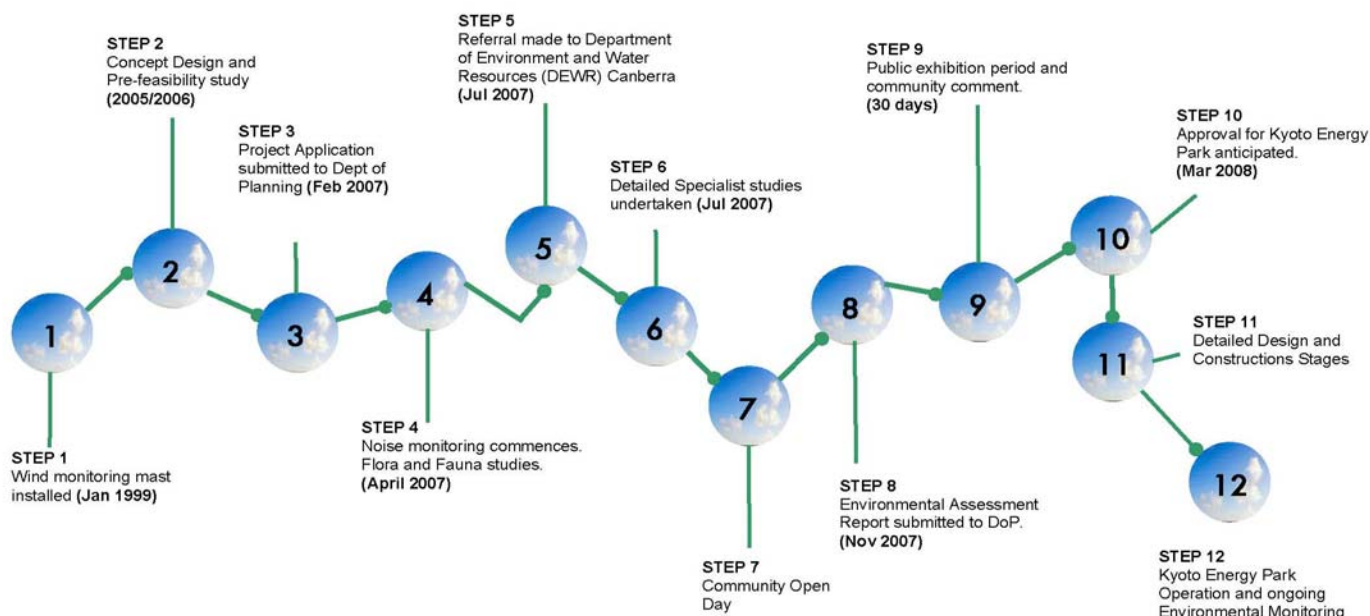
STEP 1
Wind monitoring mast installed (Jan 1999)

1

STEP 2
Concept Design and Pre-feasibility study (2005/2006)

2

STEP 3
Project Application submitted to Dept of Planning (Feb 2007)

3

STEP 4
Noise monitoring commences. Flora and Fauna studies. (April 2007)

4

STEP 5
Referral made to Department of Environment and Water Resources (DEWR) Canberra (Jul 2007)

5

STEP 6
Detailed Specialist studies undertaken (Jul 2007)

6

STEP 7
Community Open Day

7

STEP 8
Environmental Assessment Report submitted to DoP. (Nov 2007)

8

STEP 9
Public exhibition period and community comment. (30 days)

9

STEP 10
Approval for Kyoto Energy Park anticipated. (Mar 2008)

10

STEP 11
Detailed Design and Constructions Stages

11

12

STEP 12
Kyoto Energy Park Operation and ongoing Environmental Monitoring